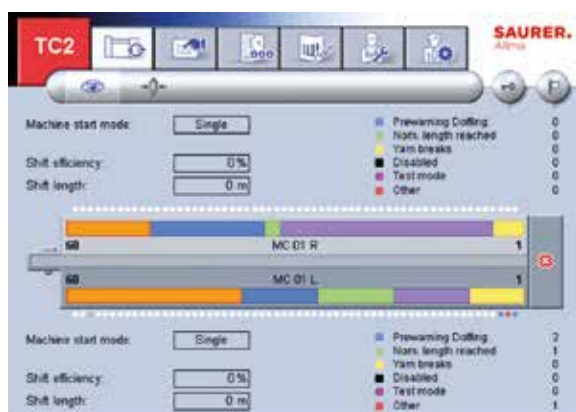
TC2

SAURER.
Allma

Machine start mode: Single

Shift efficiency: 0%

Shift length: 0 m

Prewarning Doffing 0
Nom. length reached 0
Yarn breaks 0
Disabled 0
Test mode 0
Other 0

60 MC 01 R 1

60 MC 01 L 1

Machine start mode: Single

Shift efficiency: 0%

Shift length: 0 m

Prewarning Doffing 2
Nom. length reached 1
Yarn breaks 0
Disabled 0
Test mode 0
Other 1